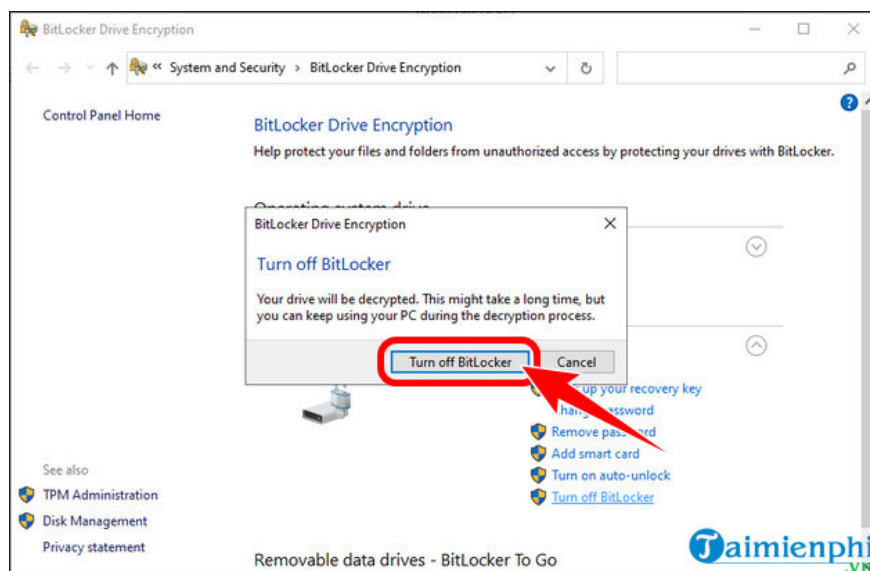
BitLocker Drive Encryption

« System and Security › BitLocker Drive Encryption

Control Panel Home

BitLocker Drive Encryption

Help protect your files and folders from unauthorized access by protecting your drives with BitLocker.

Operating system drive

BitLocker Drive Encryption

Turn off BitLocker

Your drive will be decrypted. This might take a long time, but you can keep using your PC during the decryption process.

Turn off BitLocker
Cancel

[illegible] up your recovery key
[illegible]hange password
Remove password
Add smart card
Turn on auto-unlock
Turn off BitLocker

See also
TPM Administration
Disk Management
Privacy statement

Removable data drives - BitLocker To Go

Taimienphi.vn